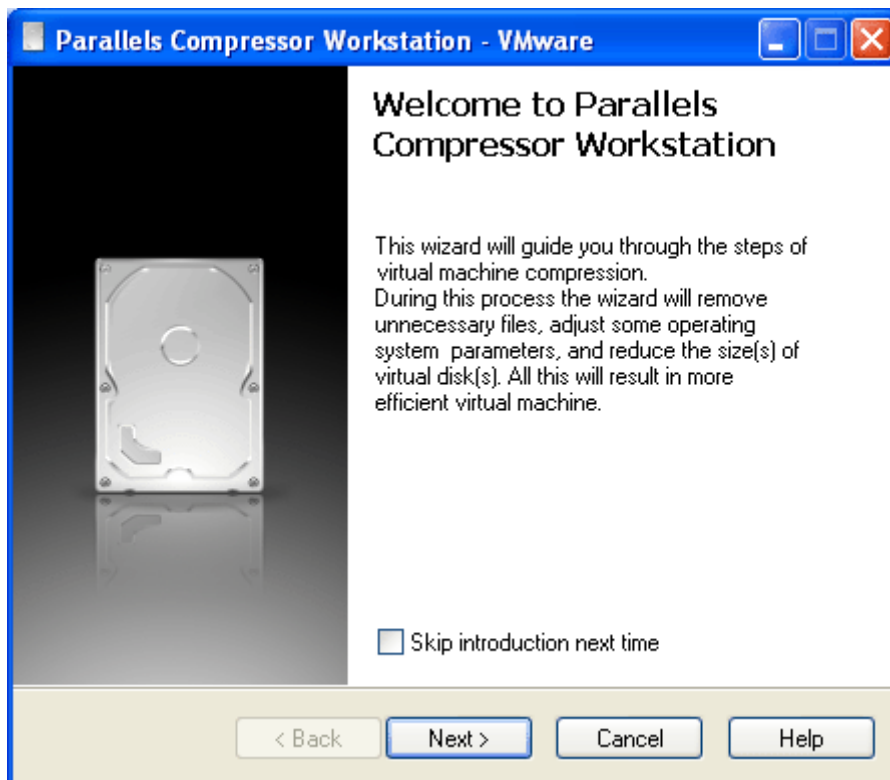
Parallels Compressor Workstation - VMware

Welcome to Parallels Compressor Workstation

This wizard will guide you through the steps of virtual machine compression.
During this process the wizard will remove unnecessary files, adjust some operating system parameters, and reduce the size(s) of virtual disk(s). All this will result in more efficient virtual machine.

Skip introduction next time

< Back
Next >
Cancel
Help